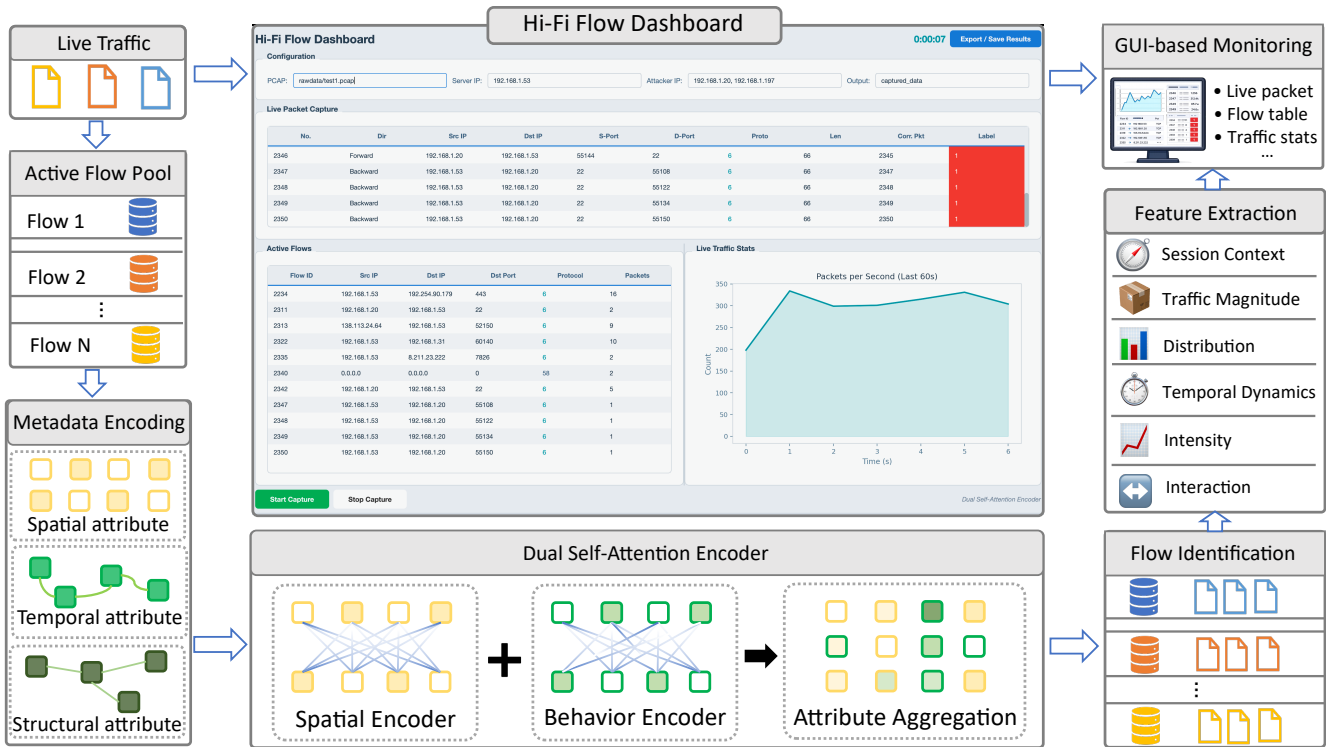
Live Traffic

Active Flow Pool

Flow 1

Flow 2

⋮

Flow N

Metadata Encoding

Spatial attribute

Temporal attribute

Structural attribute

Hi-Fi Flow Dashboard

Hi-Fi Flow Dashboard

0:00:07

Export / Save Results

Configuration

PCAP: rawdata/test1.pcap

Server IP: 192.168.1.53

Attacker IP: 192.168.1.20, 192.168.1.197

Output: captured_data

Live Packet Capture

| No. | Dir | Src IP | Dst IP | S-Port | D-Port | Proto | Len | Corr. Pkt | Label |
|---|---|---|---|---|---|---|---|---|---|
| 2346 | Forward | 192.168.1.20 | 192.168.1.53 | 55144 | 22 | 6 | 66 | 2345 | 1 |
| 2347 | Backward | 192.168.1.53 | 192.168.1.20 | 22 | 55108 | 6 | 66 | 2347 | 1 |
| 2348 | Backward | 192.168.1.53 | 192.168.1.20 | 22 | 55122 | 6 | 66 | 2348 | 1 |
| 2349 | Backward | 192.168.1.53 | 192.168.1.20 | 22 | 55134 | 6 | 66 | 2349 | 1 |
| 2350 | Backward | 192.168.1.53 | 192.168.1.20 | 22 | 55150 | 6 | 66 | 2350 | 1 |

Active Flows

| Flow ID | Src IP | Dst IP | Dst Port | Protocol | Packets |
|---|---|---|---|---|---|
| 2234 | 192.168.1.53 | 192.254.90.179 | 443 | 6 | 16 |
| 2311 | 192.168.1.20 | 192.168.1.53 | 22 | 6 | 2 |
| 2313 | 138.113.24.64 | 192.168.1.53 | 52150 | 6 | 9 |
| 2322 | 192.168.1.53 | 192.168.1.31 | 60140 | 6 | 10 |
| 2335 | 192.168.1.53 | 8.211.23.222 | 7826 | 6 | 2 |
| 2340 | 0.0.0.0 | 0.0.0.0 | 0 | 58 | 2 |
| 2342 | 192.168.1.20 | 192.168.1.53 | 22 | 6 | 5 |
| 2347 | 192.168.1.53 | 192.168.1.20 | 55108 | 6 | 1 |
| 2348 | 192.168.1.53 | 192.168.1.20 | 55122 | 6 | 1 |
| 2349 | 192.168.1.53 | 192.168.1.20 | 55134 | 6 | 1 |
| 2350 | 192.168.1.53 | 192.168.1.20 | 55150 | 6 | 1 |

Live Traffic Stats

Packets per Second (Last 60s)

350 300 250 200 150 100 50 0

Count

0 1 2 3 4 5 6

Time (s)

Start Capture

Stop Capture

Dual Self-Attention Encoder

GUI-based Monitoring

• Live packet
• Flow table
• Traffic stats
...

Feature Extraction

Session Context

Traffic Magnitude

Distribution

Temporal Dynamics

Intensity

Interaction

Dual Self-Attention Encoder

Spatial Encoder

+

Behavior Encoder

Attribute Aggregation

Flow Identification

⋮